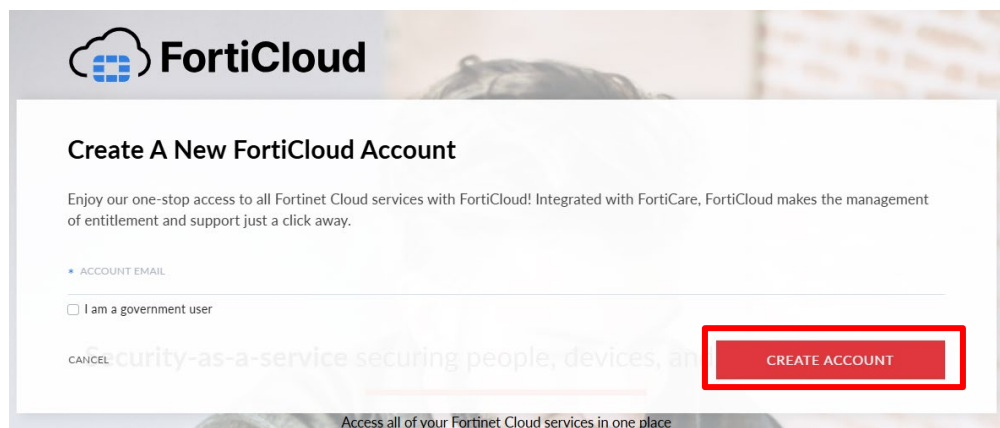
FortiCloud

Create A New FortiCloud Account

Enjoy our one-stop access to all Fortinet Cloud services with FortiCloud! Integrated with FortiCare, FortiCloud makes the management of entitlement and support just a click away.

* ACCOUNT EMAIL

I am a government user

CANCEL

Security-as-a-service securing people, devices, and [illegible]

CREATE ACCOUNT

Access all of your Fortinet Cloud services in one place